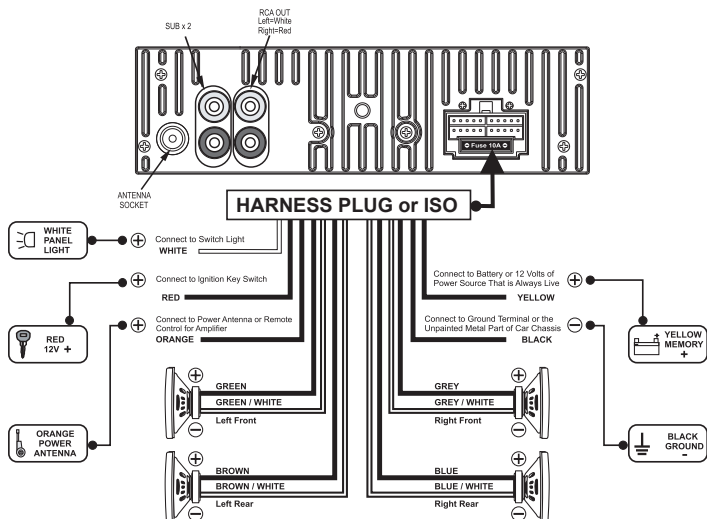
SUB x 2

RCA OUT
Left=White
Right=Red

Fuse 10A

ANTENNA SOCKET

HARNESS PLUG or ISO

WHITE PANEL LIGHT

Connect to Switch Light
WHITE

Connect to Ignition Key Switch
RED

RED 12V +

Connect to Power Antenna or Remote Control for Amplifier
ORANGE

Connect to Battery or 12 Volts of Power Source That is Always Live
YELLOW

Connect to Ground Terminal or the Unpainted Metal Part of Car Chassis
BLACK

YELLOW MEMORY +

GREEN
GREEN / WHITE
Left Front

GREY
GREY / WHITE
Right Front

ORANGE POWER ANTENNA

BLACK GROUND -

BROWN
BROWN / WHITE
Left Rear

BLUE
BLUE / WHITE
Right Rear